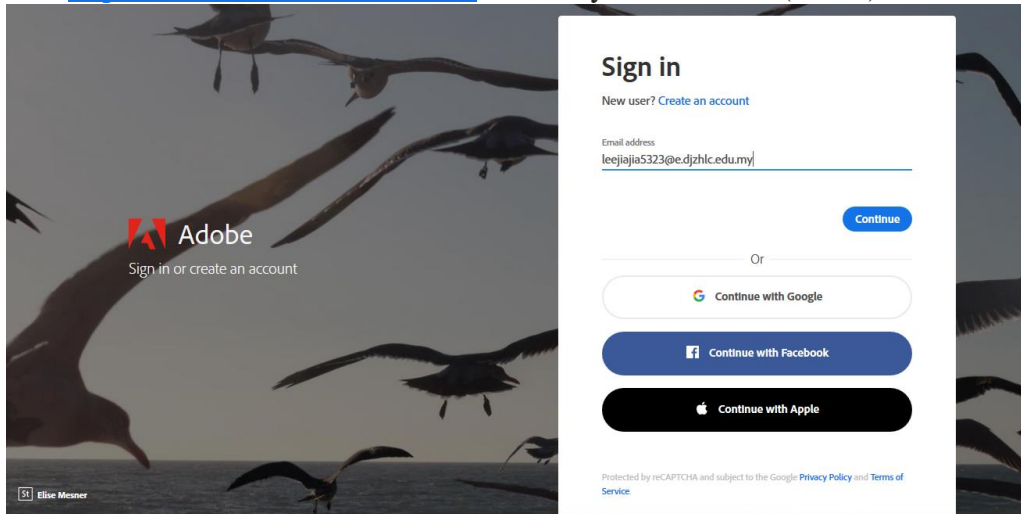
Adobe

Sign in or create an account

St Elise Mesner

Sign in

New user? Create an account

Email address

leejiajia5323@e.djzhlc.edu.my

Continue

Or

Continue with Google

Continue with Facebook

Continue with Apple

Protected by reCAPTCHA and subject to the Google Privacy Policy and Terms of Service.